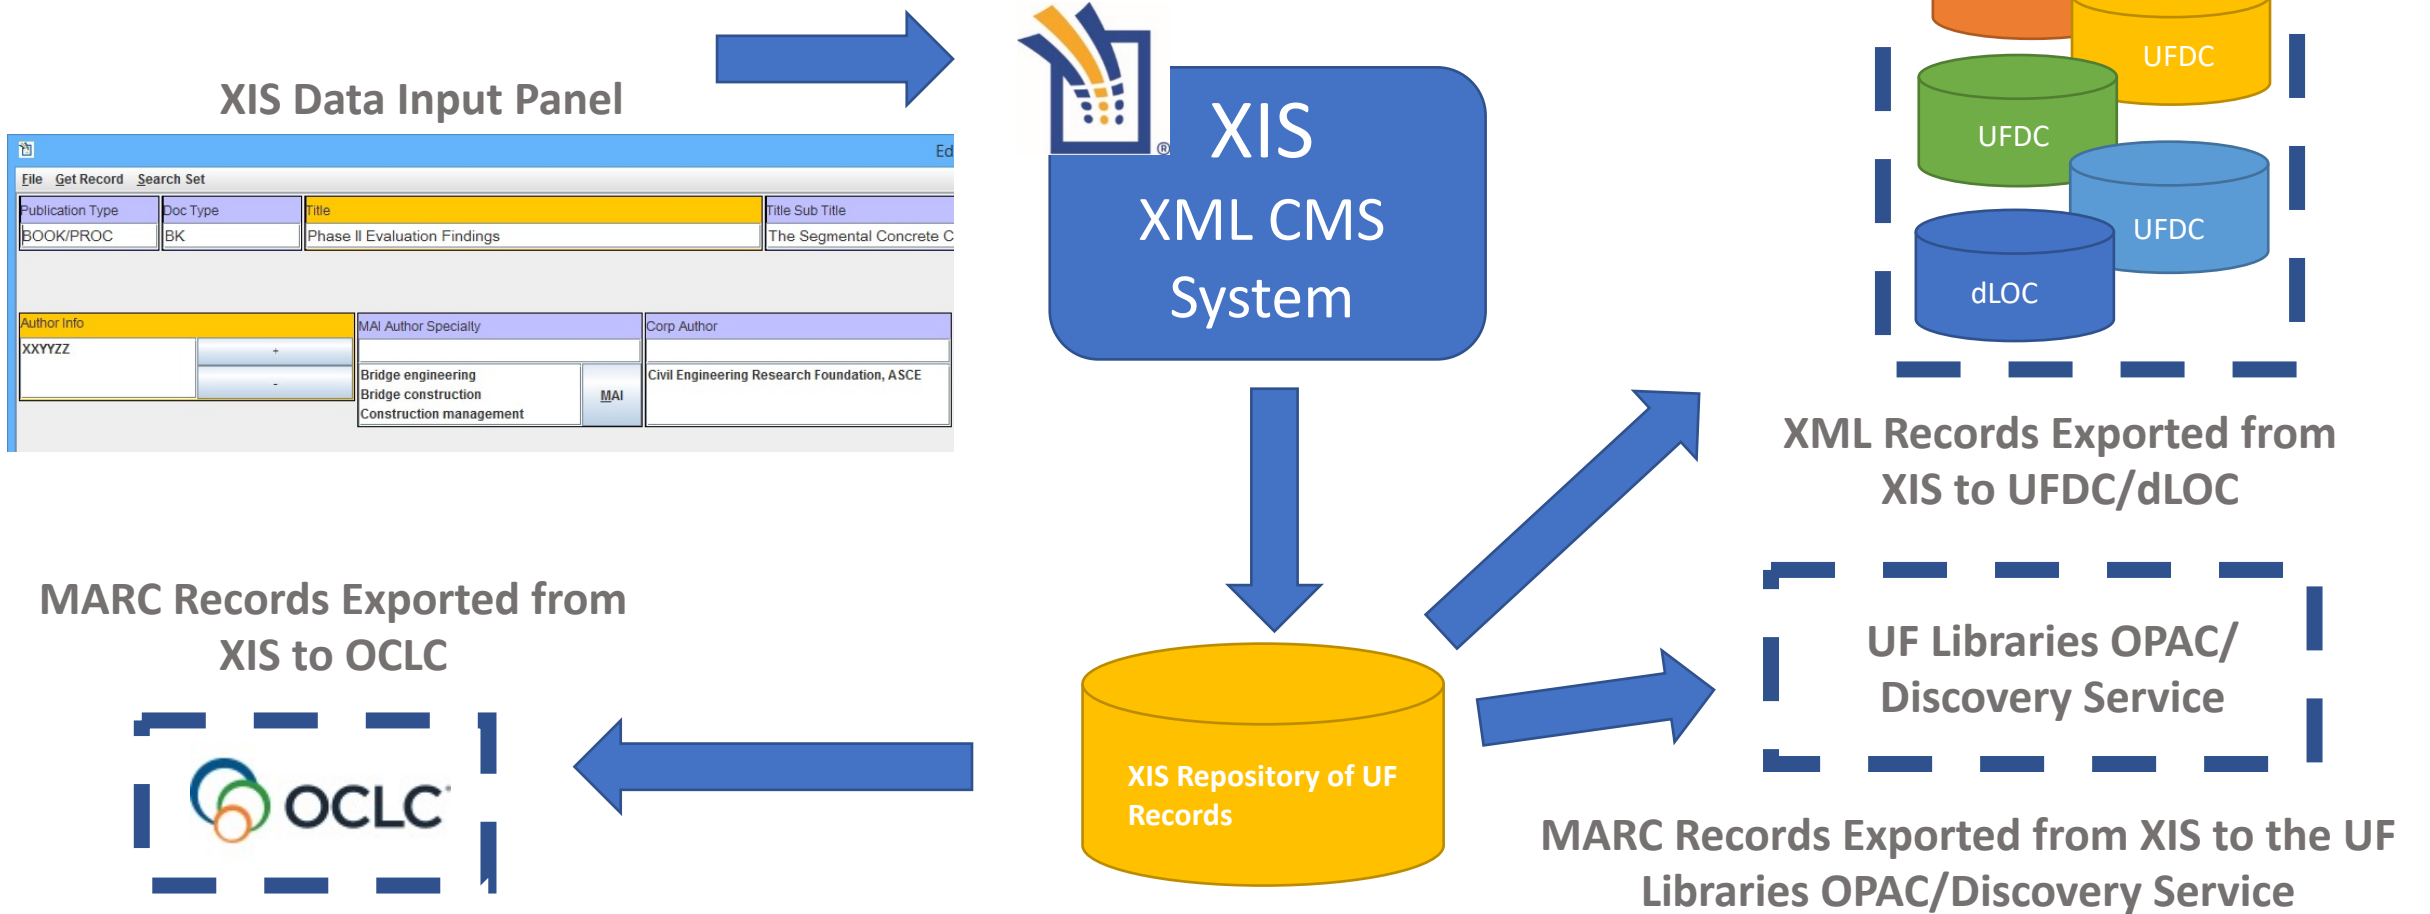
XIS Data Input Panel

Ed

File Get Record Search Set

| Publication Type | Doc Type | Title | Title Sub Title |
|---|---|---|---|
| BOOK/PROC | BK | Phase II Evaluation Findings | The Segmental Concrete C |

| Author Info | MAI Author Specialty | Corp Author |
|---|---|---|
| XXYYZZ + - | Bridge engineering Bridge construction Construction management MAI | Civil Engineering Research Foundation, ASCE |

XIS XML CMS System

UFDC
UFDC
UFDC
dLOC

XML Records Exported from XIS to UFDC/dLOC

MARC Records Exported from XIS to OCLC

OCLC

XIS Repository of UF Records

UF Libraries OPAC/ Discovery Service

MARC Records Exported from XIS to the UF Libraries OPAC/Discovery Service